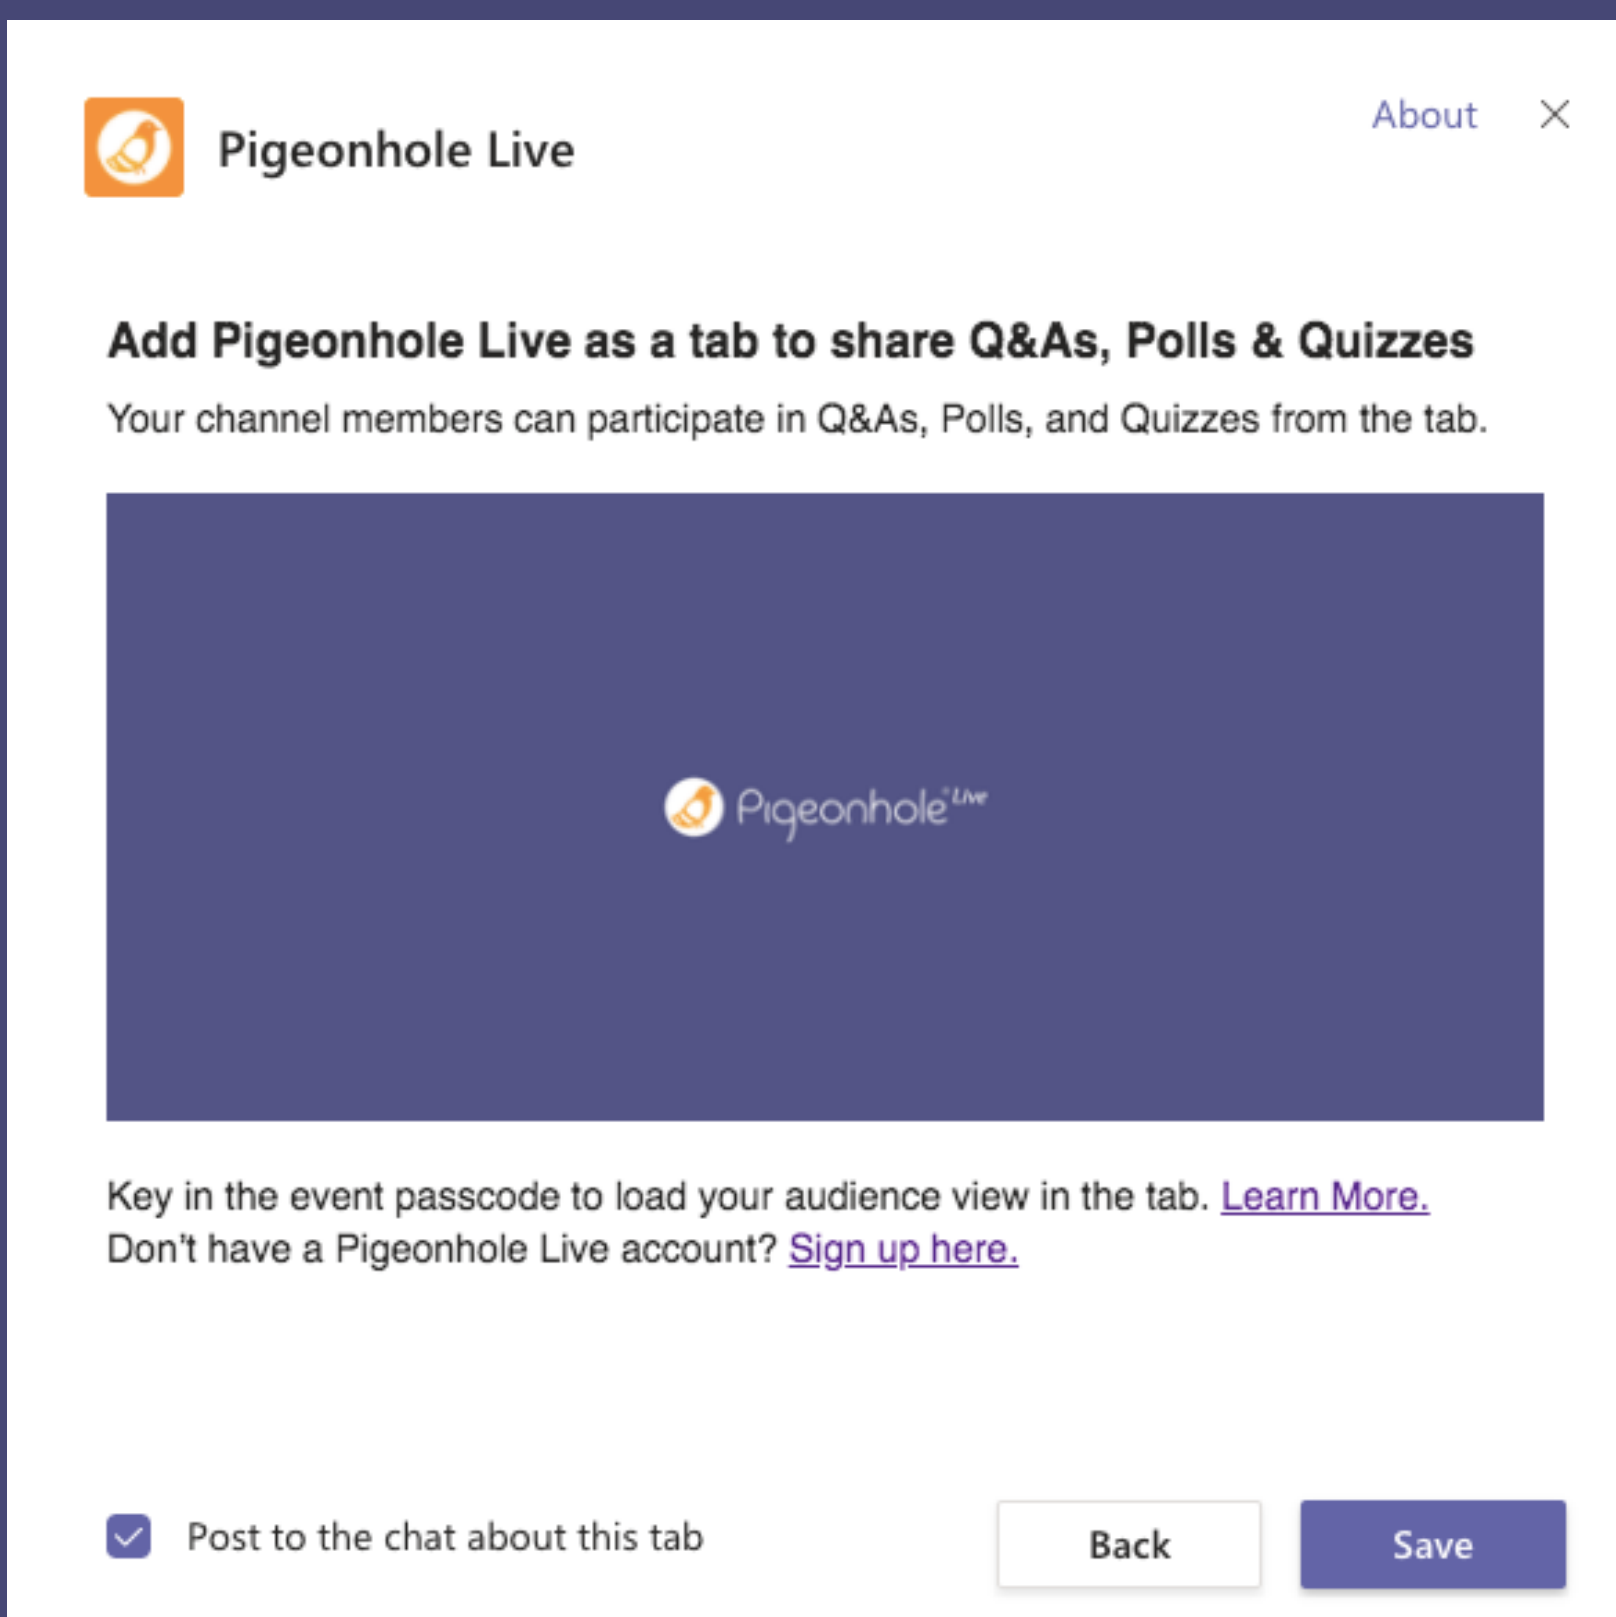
Pigeonhole Live

About

Add Pigeonhole Live as a tab to share Q&As, Polls & Quizzes

Your channel members can participate in Q&As, Polls, and Quizzes from the tab.

Pigeonhole Live

Key in the event passcode to load your audience view in the tab. Learn More.
Don't have a Pigeonhole Live account? Sign up here.

Post to the chat about this tab

Back

Save